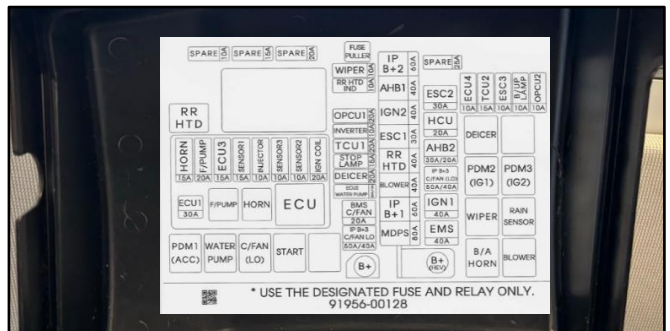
SPARE 15A SPARE 15A SPARE 20A

FUSE PULLER

WIPER 10A
RR HTD IND 10A

IP B+2 40A

SPARE 15A

AHB1 40A

ESC2 40A

ECU4 10A
TCU2 15A
ESC3 10A
B/UP LAMP 10A
OPCU2 10A

RR HTD

OPCU1
INVERTER

IGN2 40A

HCU 20A

DEICER

TCU1 15A
STOP LAMP 10A
DEICER 20A
EOP WATER PUMP 15A

ESC1 30A

AHB2 30A/20A

HORN 15A
F/PUMP 20A
ECU3 15A
SENSOR1 15A
INJECTOR 10A
SENSOR3 10A
SENSOR2 10A
IGN COIL 20A

RR HTD 40A

IP B+3 C/FAN (LO) 50A/40A

PDM2 (IG1)

PDM3 (IG2)

BLOWER 40A

ECU1 30A

F/PUMP

HORN

ECU

BMS C/FAN 20A

IP B+1 60A

IGN1 40A

WIPER

RAIN SENSOR

IP B+3 C/FAN LO 55A/40A

MDPS 80A

EMS 40A

PDM1 (ACC)

WATER PUMP

C/FAN (LO)

START

B+

B+ (HEV)

B/A HORN

BLOWER

* USE THE DESIGNATED FUSE AND RELAY ONLY.
91956-00128